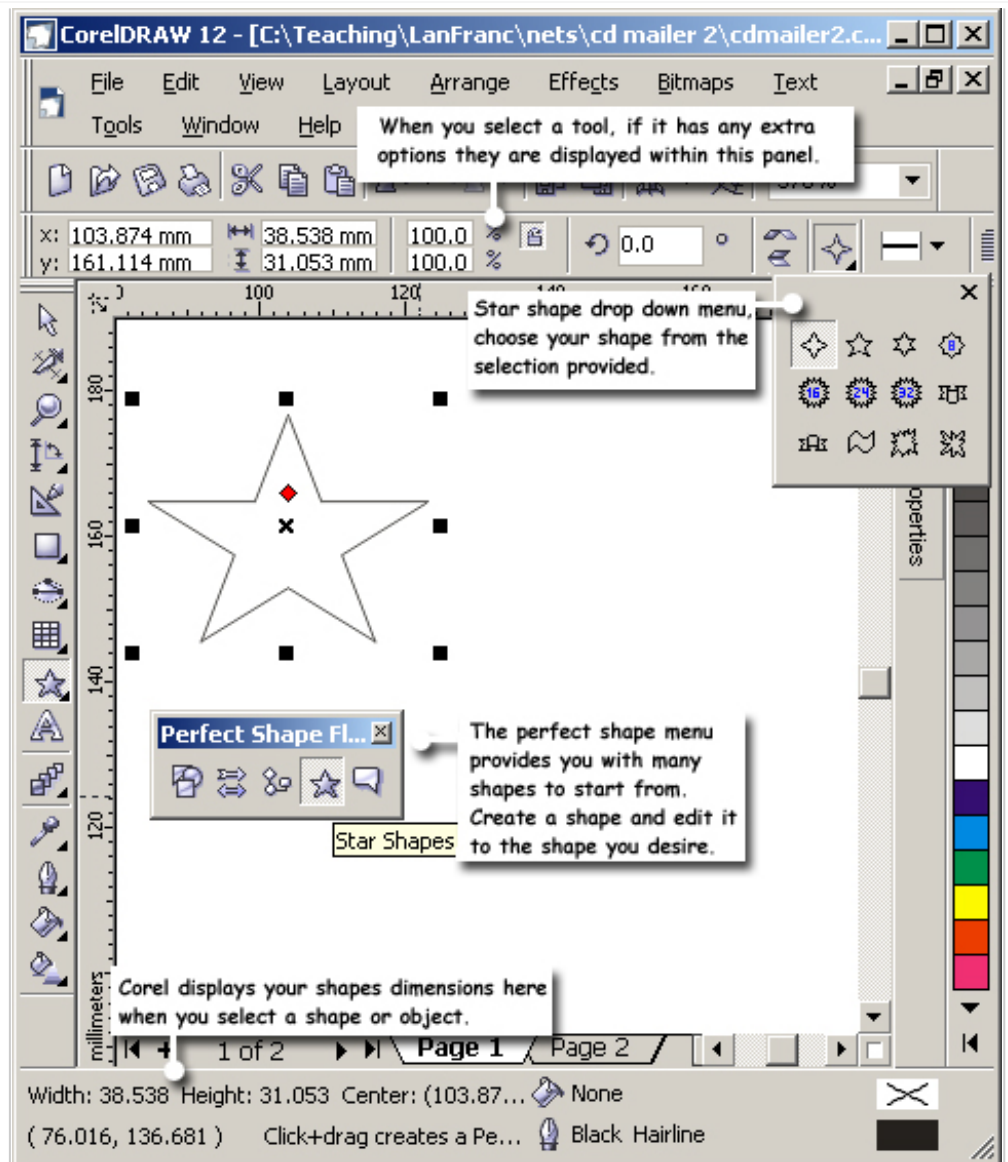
CorelDRAW 12 - [C:\Teaching\LanFranc\nets\cd mailer 2\cdmailer2.c...

File Edit View Layout Arrange Effects Bitmaps Text

Tools Window Help

When you select a tool, if it has any extra options they are displayed within this panel.

x: 103.874 mm
y: 161.114 mm
38.538 mm
31.053 mm
100.0 %
100.0 %
0.0 °

Star shape drop down menu, choose your shape from the selection provided.

8 16 24 32

100 120 140 160
180 160 140 120

Perfect Shape Fl...

Star Shapes

The perfect shape menu provides you with many shapes to start from. Create a shape and edit it to the shape you desire.

operties

millimeters

Corel displays your shapes dimensions here when you select a shape or object.

1 of 2 Page 1 Page 2

Width: 38.538 Height: 31.053 Center: (103.87... None
( 76.016, 136.681 ) Click+drag creates a Pe... Black Hairline